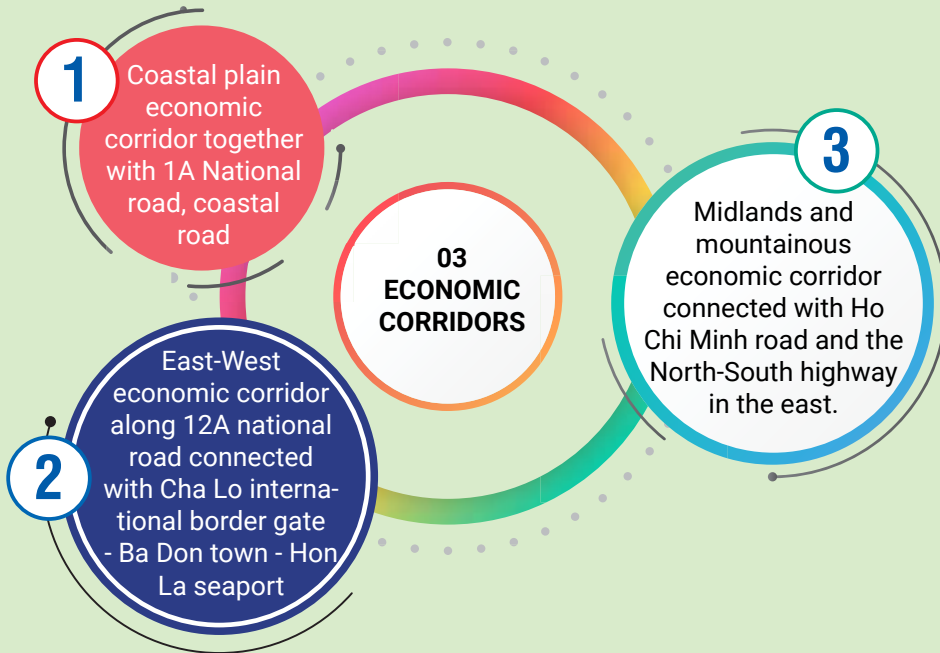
03 ECONOMIC CORRIDORS

1

Coastal plain economic corridor together with 1A National road, coastal road

2

East-West economic corridor along 12A national road connected with Cha Lo international border gate - Ba Don town - Hon La seaport

3

Midlands and mountainous economic corridor connected with Ho Chi Minh road and the North-South highway in the east.